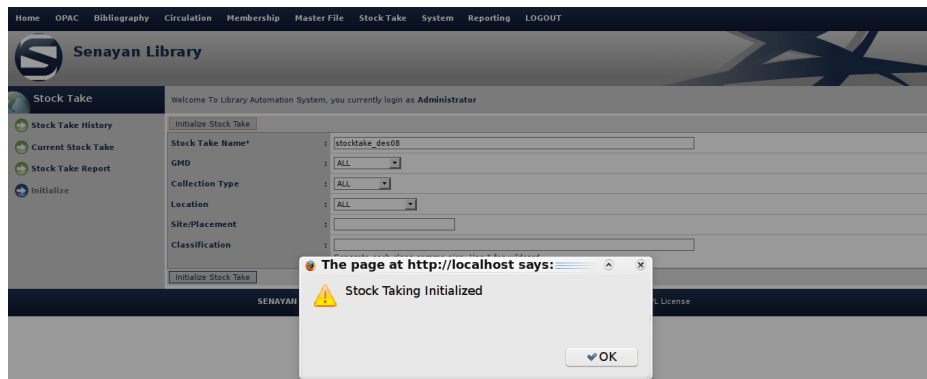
Home OPAC Bibliography Circulation Membership Master File Stock Take System Reporting LOGOUT

Senayan Library

Stock Take

Stock Take History
Current Stock Take
Stock Take Report
Initialize

Welcome To Library Automation System, you currently login as **Administrator**

Initialize Stock Take

| | | |
|---|---|---|
| Stock Take Name* | : | stocktake_des08 |
| GMD | : | ALL |
| Collection Type | : | ALL |
| Location | : | ALL |
| Site/Placement | : | |
| Classification | : | |

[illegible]

Initialize Stock Take

SENAYAN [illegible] PL License

The page at http://localhost says:

Stock Taking Initialized

OK